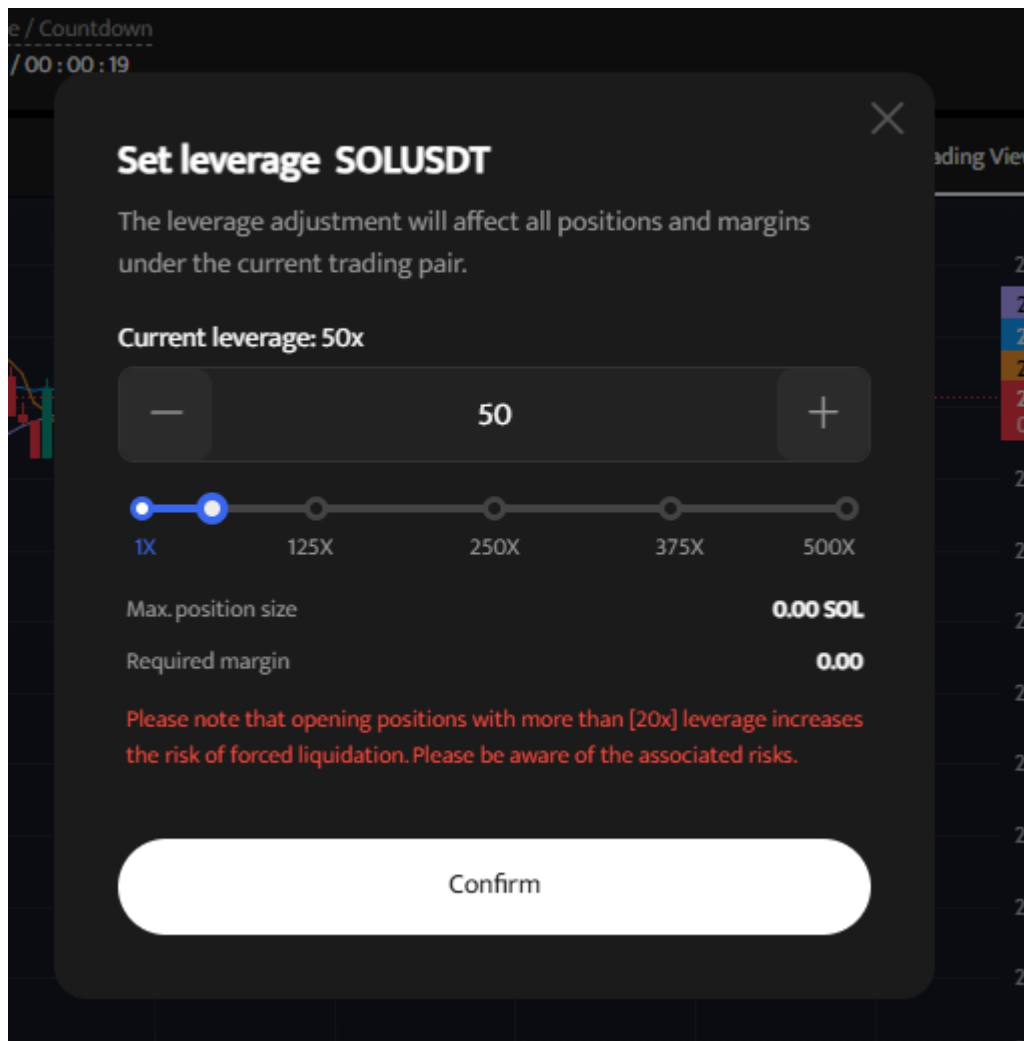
e / Countdown
/ 00 : 00 : 19

ading View

Set leverage SOLUSDT

The leverage adjustment will affect all positions and margins under the current trading pair.

Current leverage: 50x

—
50
+

1X
125X
250X
375X
500X

Max. position size
0.00 SOL

Required margin
0.00

Please note that opening positions with more than [20x] leverage increases the risk of forced liquidation. Please be aware of the associated risks.

Confirm